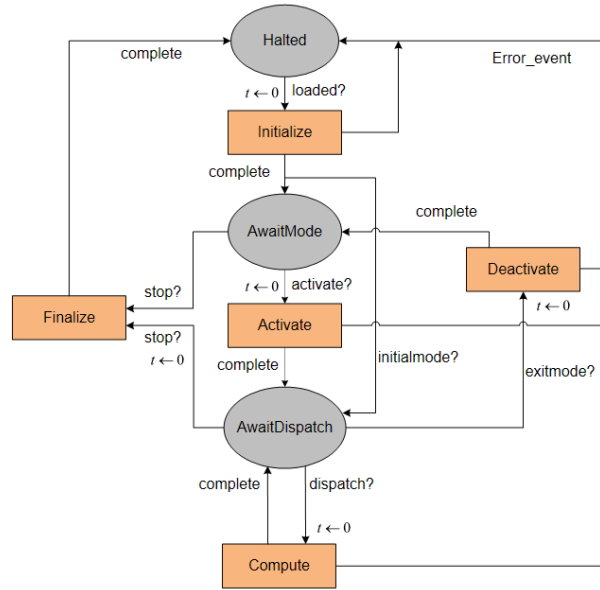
complete

Halted

Error_event

$t \leftarrow 0$ loaded?

Initialize

complete

complete

AwaitMode

Deactivate

stop?

$t \leftarrow 0$ activate?

$t \leftarrow 0$

Finalize

stop?

$t \leftarrow 0$

Activate

complete

initialmode?

exitmode?

AwaitDispatch

complete

dispatch?

$t \leftarrow 0$

Compute